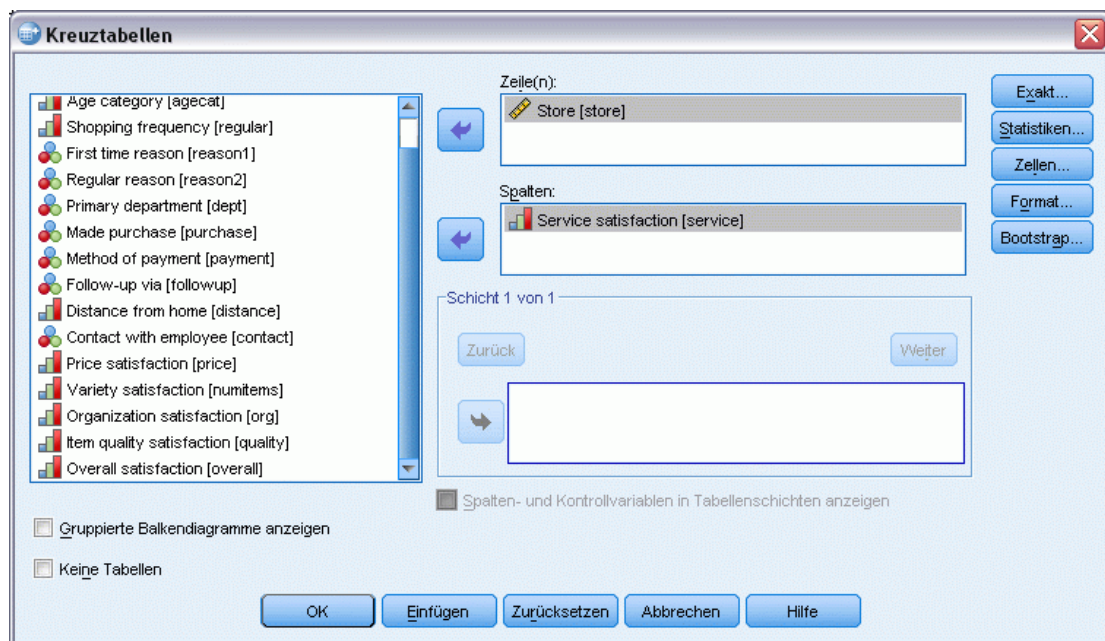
Kreuztabellen

Age category [agecat]
Shopping frequency [regular]
First time reason [reason1]
Regular reason [reason2]
Primary department [dept]
Made purchase [purchase]
Method of payment [payment]
Follow-up via [followup]
Distance from home [distance]
Contact with employee [contact]
Price satisfaction [price]
Variety satisfaction [numitems]
Organization satisfaction [org]
Item quality satisfaction [quality]
Overall satisfaction [overall]

Zeile(n):
Store [store]

Spalten:
Service satisfaction [service]

Schicht 1 von 1
Zurück
Weiter

Spalten- und Kontrollvariablen in Tabellenschichten anzeigen

Exakt...
Statistiken...
Zellen...
Format...
Bootstrap...

Gruppierte Balkendiagramme anzeigen

Keine Tabellen

OK
Einfügen
Zurücksetzen
Abbrechen
Hilfe